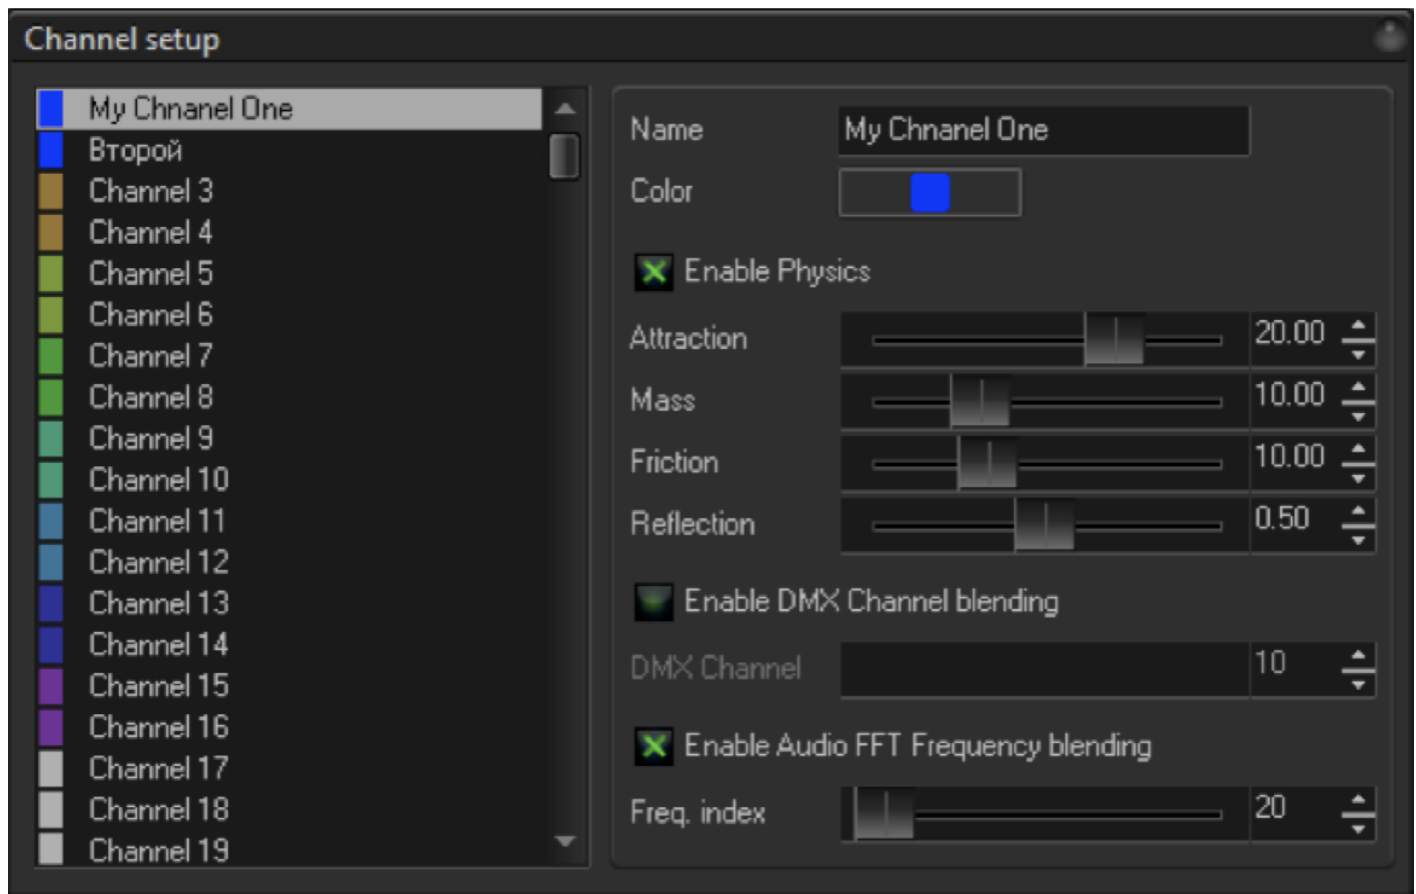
Channel setup

My Chnanel One
Второй
Channel 3
Channel 4
Channel 5
Channel 6
Channel 7
Channel 8
Channel 9
Channel 10
Channel 11
Channel 12
Channel 13
Channel 14
Channel 15
Channel 16
Channel 17
Channel 18
Channel 19

Name My Chnanel One
Color

Enable Physics

Attraction 20.00
Mass 10.00
Friction 10.00
Reflection 0.50

Enable DMX Channel blending

DMX Channel 10

Enable Audio FFT Frequency blending

Freq. index 20